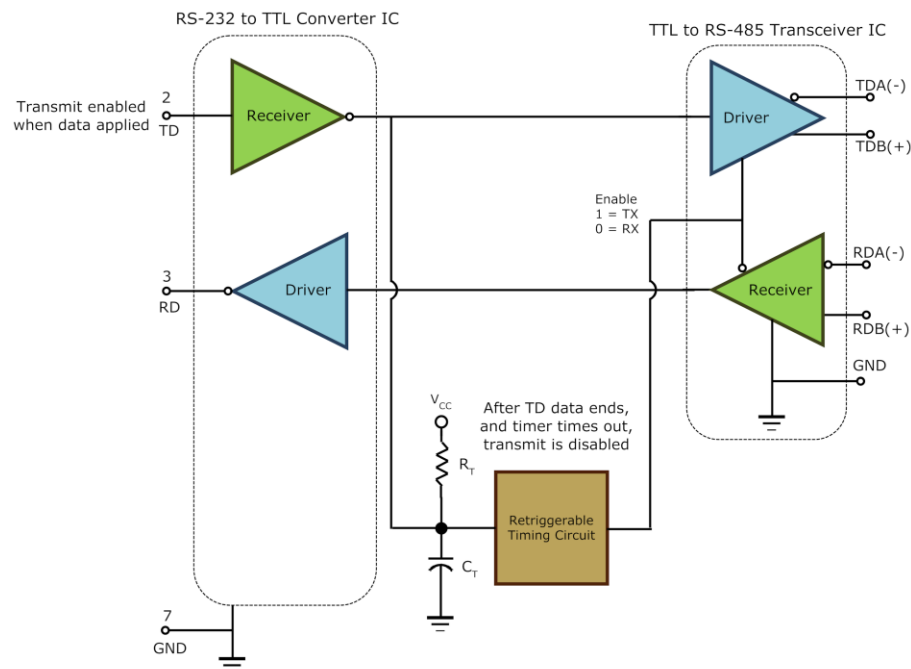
RS-232 to TTL Converter IC

TTL to RS-485 Transceiver IC

Transmit enabled when data applied

2
TD

Receiver

Driver

TDA(-)

TDB(+)

Enable
1 = TX
0 = RX

3
RD

Driver

Receiver

RDA(-)

RDB(+)

GND

$V_{CC}$

After TD data ends, and timer times out, transmit is disabled

$R_T$

Retriggerable Timing Circuit

$C_T$

7
GND